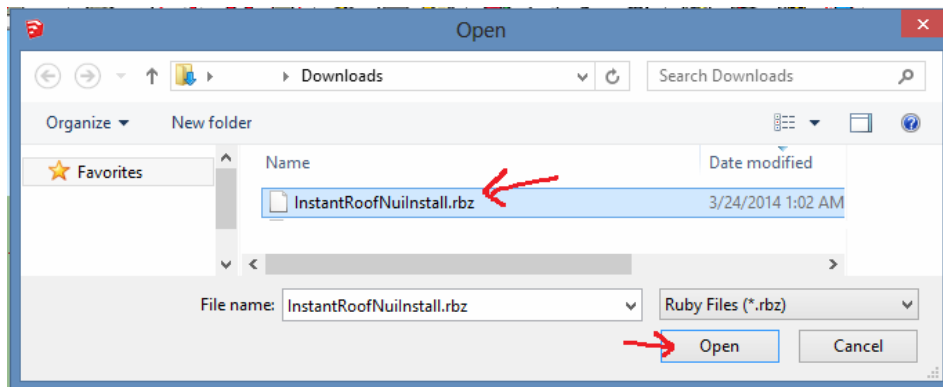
Open

Downloads

Search Downloads

Organize ▾

New folder

Favorites

Name

Date modified

InstantRoofNuiInstall.rbz

3/24/2014 1:02 AM

File name: InstantRoofNuiInstall.rbz

Ruby Files (*.rbz)

Open

Cancel